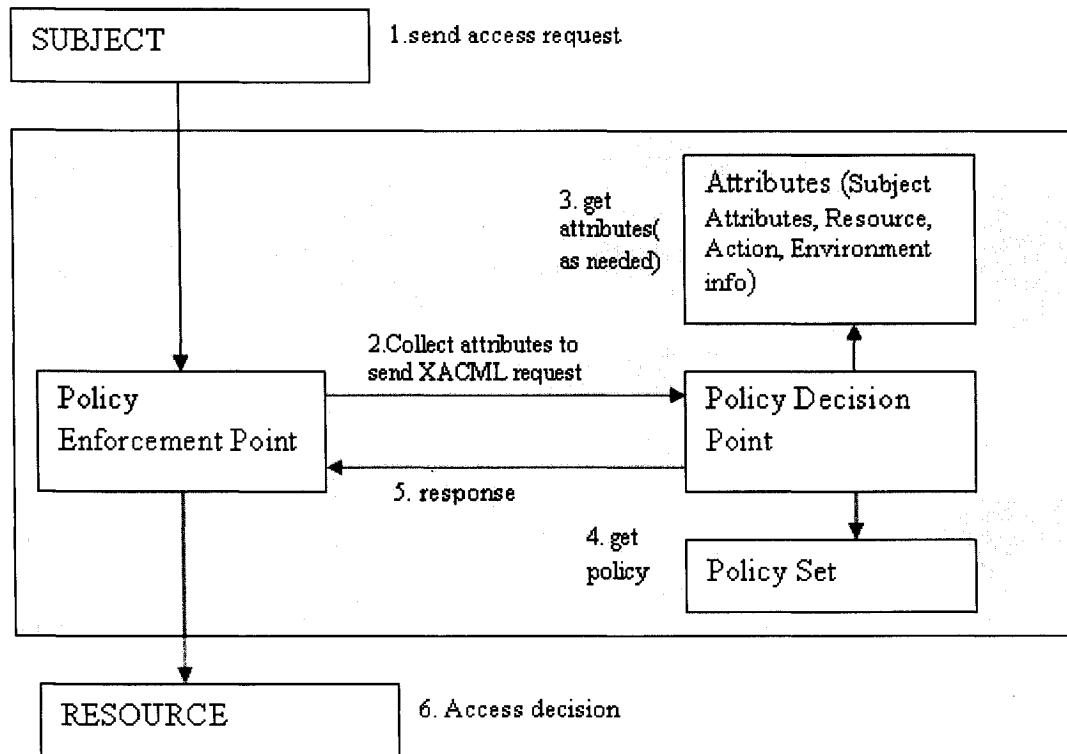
SUBJECT

1.send access request

3. get attributes( as needed)

Attributes (Subject Attributes, Resource, Action, Environment info)

2.Collect attributes to send XACML request

Policy Enforcement Point

Policy Decision Point

5. response

4. get policy

Policy Set

RESOURCE

6. Access decision